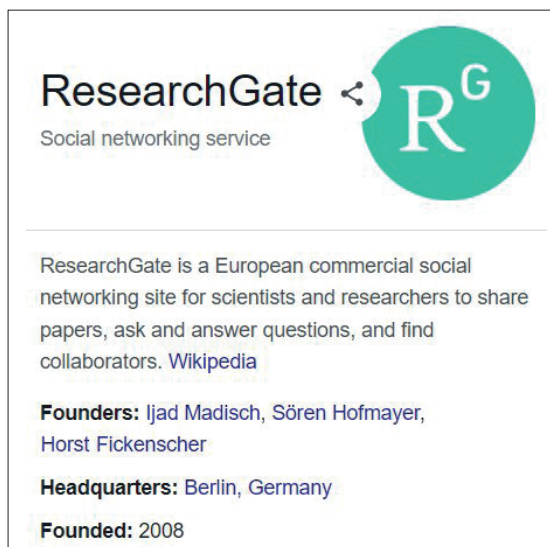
ResearchGate

Social networking service

$R^G$

ResearchGate is a European commercial social networking site for scientists and researchers to share papers, ask and answer questions, and find collaborators. Wikipedia

**Founders:** Ijad Madisch, Sören Hofmayer, Horst Fickenscher

**Headquarters:** Berlin, Germany

**Founded:** 2008